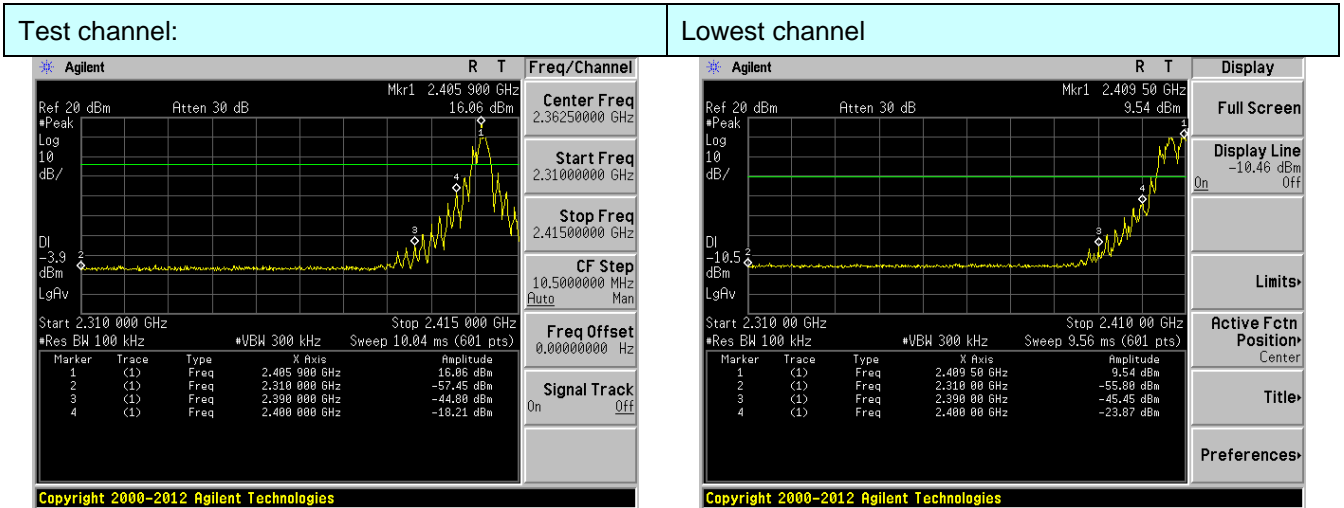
| Test channel: | Lowest channel |
|---|---|

Agilent R T Freq/Channel

Mkr1 2.405 900 GHz
Ref 20 dBm Atten 30 dB 16.06 dBm
#Peak
Log
10
dB/

Dl
-3.9
dBm
LgAv

Start 2.310 000 GHz Stop 2.415 000 GHz
#Res BW 100 kHz #VBW 300 kHz Sweep 10.04 ms (601 pts)

| Marker | Trace | Type | X Axis | Amplitude |
|---|---|---|---|---|
| 1 | (1) | Freq | 2.405 900 GHz | 16.06 dBm |
| 2 | (1) | Freq | 2.310 000 GHz | -57.45 dBm |
| 3 | (1) | Freq | 2.390 000 GHz | -44.80 dBm |
| 4 | (1) | Freq | 2.400 000 GHz | -18.21 dBm |

Center Freq 2.36250000 GHz
Start Freq 2.31000000 GHz
Stop Freq 2.41500000 GHz
CF Step 10.5000000 MHz Auto Man
Freq Offset 0.00000000 Hz
Signal Track On Off

Copyright 2000-2012 Agilent Technologies

Agilent R T Display

Mkr1 2.409 50 GHz
Ref 20 dBm Atten 30 dB 9.54 dBm
#Peak
Log
10
dB/

Dl
-10.5
dBm
LgAv

Start 2.310 00 GHz Stop 2.410 00 GHz
#Res BW 100 kHz #VBW 300 kHz Sweep 9.56 ms (601 pts)

| Marker | Trace | Type | X Axis | Amplitude |
|---|---|---|---|---|
| 1 | (1) | Freq | 2.409 50 GHz | 9.54 dBm |
| 2 | (1) | Freq | 2.310 00 GHz | -55.80 dBm |
| 3 | (1) | Freq | 2.390 00 GHz | -45.45 dBm |
| 4 | (1) | Freq | 2.400 00 GHz | -23.87 dBm |

Full Screen
Display Line -10.46 dBm On Off
Limits
Active Fctn Position Center
Title
Preferences

Copyright 2000-2012 Agilent Technologies